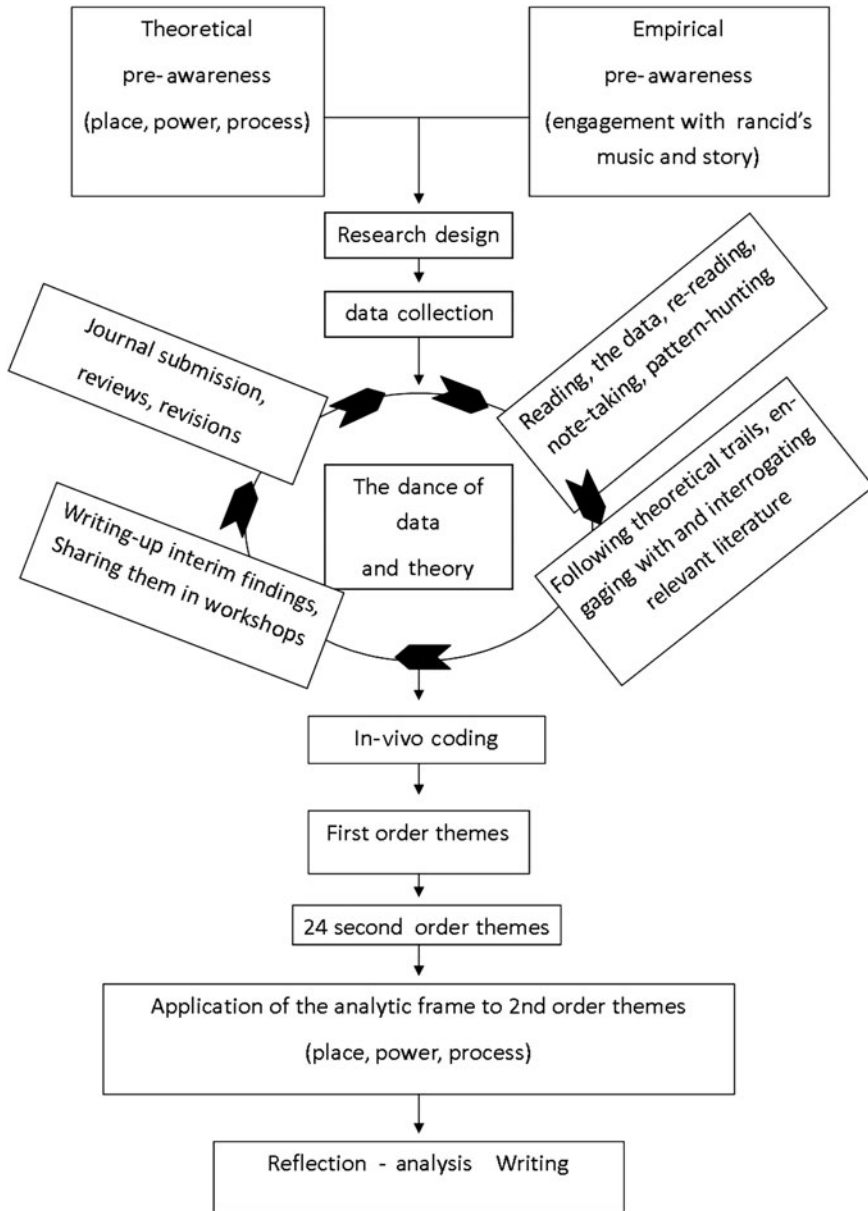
Theoretical pre-awareness (place, power, process)

Empirical pre-awareness (engagement with rancid's music and story)

Research design

data collection

Journal submission, reviews, revisions

Reading, the data, re-reading, note-taking, pattern-hunting

The dance of data and theory

Writing-up interim findings, Sharing them in workshops

Following theoretical trails, engaging with and interrogating relevant literature

In-vivo coding

First order themes

24 second order themes

Application of the analytic frame to 2nd order themes (place, power, process)

Reflection - analysis Writing